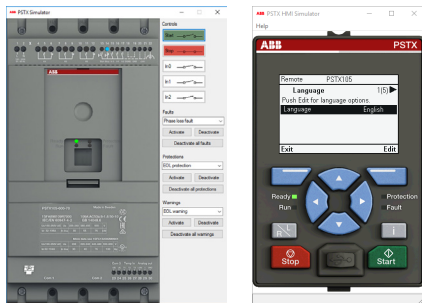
PSTX Simulator

Controls

Start

Stop

In0

In1

In2

Faults

Phase loss fault

Activate

Deactivate

Deactivate all faults

Protections

EOL protection

Activate

Deactivate

Deactivate all protections

Warnings

EOL warning

Activate

Deactivate

Deactivate all warnings

ABB

PSTX HMI Simulator

Help

ABB

PSTX

Remote PSTX105

Language 1(5)

Push Edit for language options.

Language English

Exit

Edit

Ready

Run

Protection

Fault

Stop

Start